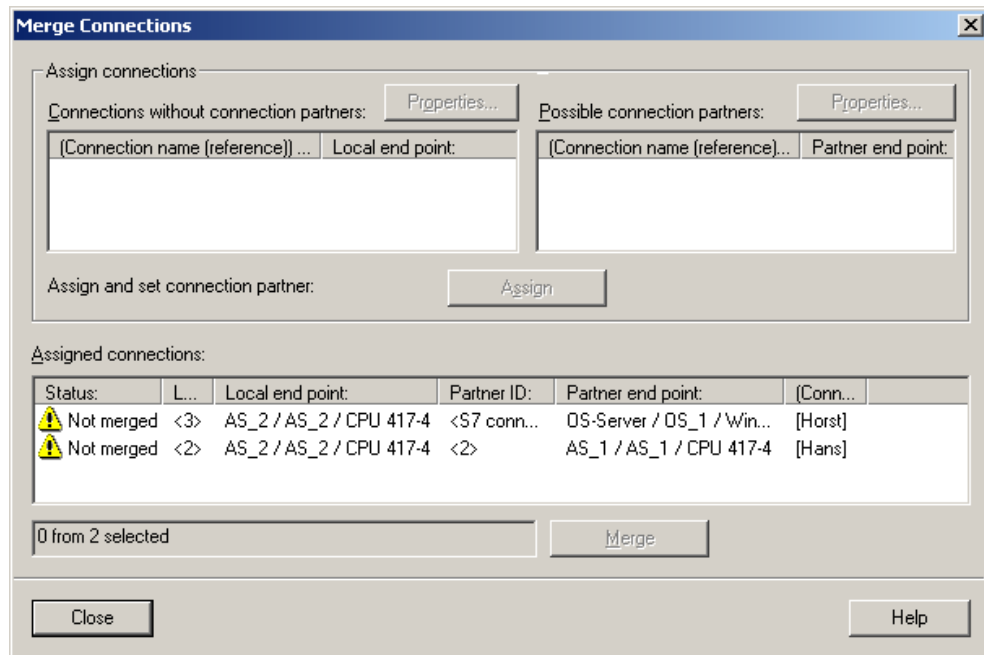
Merge Connections

Assign connections

Connections without connection partners:
Properties...

| (Connection name (reference)) ... | Local end point: |
|---|---|

Possible connection partners:
Properties...

| (Connection name (reference)... | Partner end point: |
|---|---|

Assign and set connection partner:
Assign

Assigned connections:

| Status: | L... | Local end point: | Partner ID: | Partner end point: | (Conn... |
|---|---|---|---|---|---|
| Not merged | <3> | AS_2 / AS_2 / CPU 417-4 | <S7 conn... | OS-Server / OS_1 / Win... | [Horst] |
| Not merged | <2> | AS_2 / AS_2 / CPU 417-4 | <2> | AS_1 / AS_1 / CPU 417-4 | [Hans] |

0 from 2 selected
Merge

Close
Help